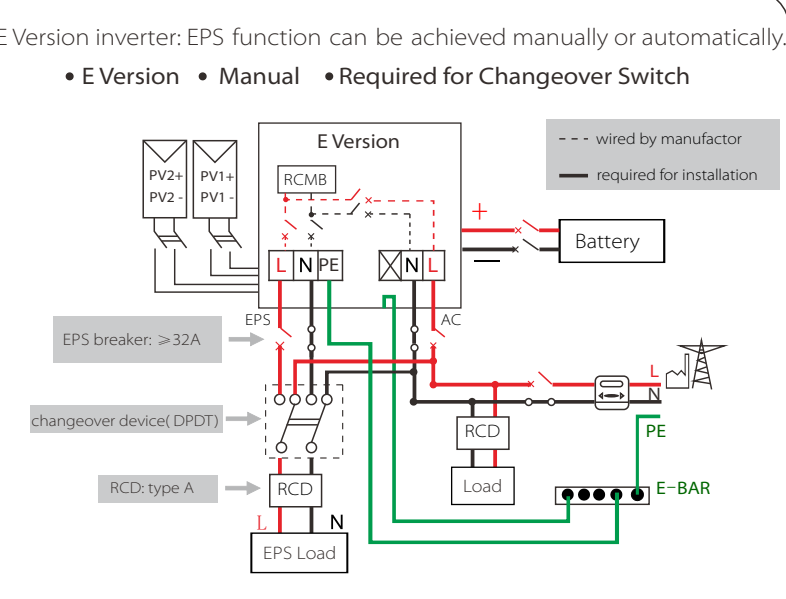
E Version inverter: EPS function can be achieved manually or automatically.

• E Version • Manual • Required for Changeover Switch

E Version

- - - wired by manufactor
required for installation

PV2+ PV2 -
PV1+ PV1 -

RCMB

L N PE
N L

+
−
Battery

EPS
AC

EPS breaker: ⩾32A

changeover device( DPDT)

RCD: type A

RCD

RCD

Load

L
N

PE

E−BAR

L
N

EPS Load